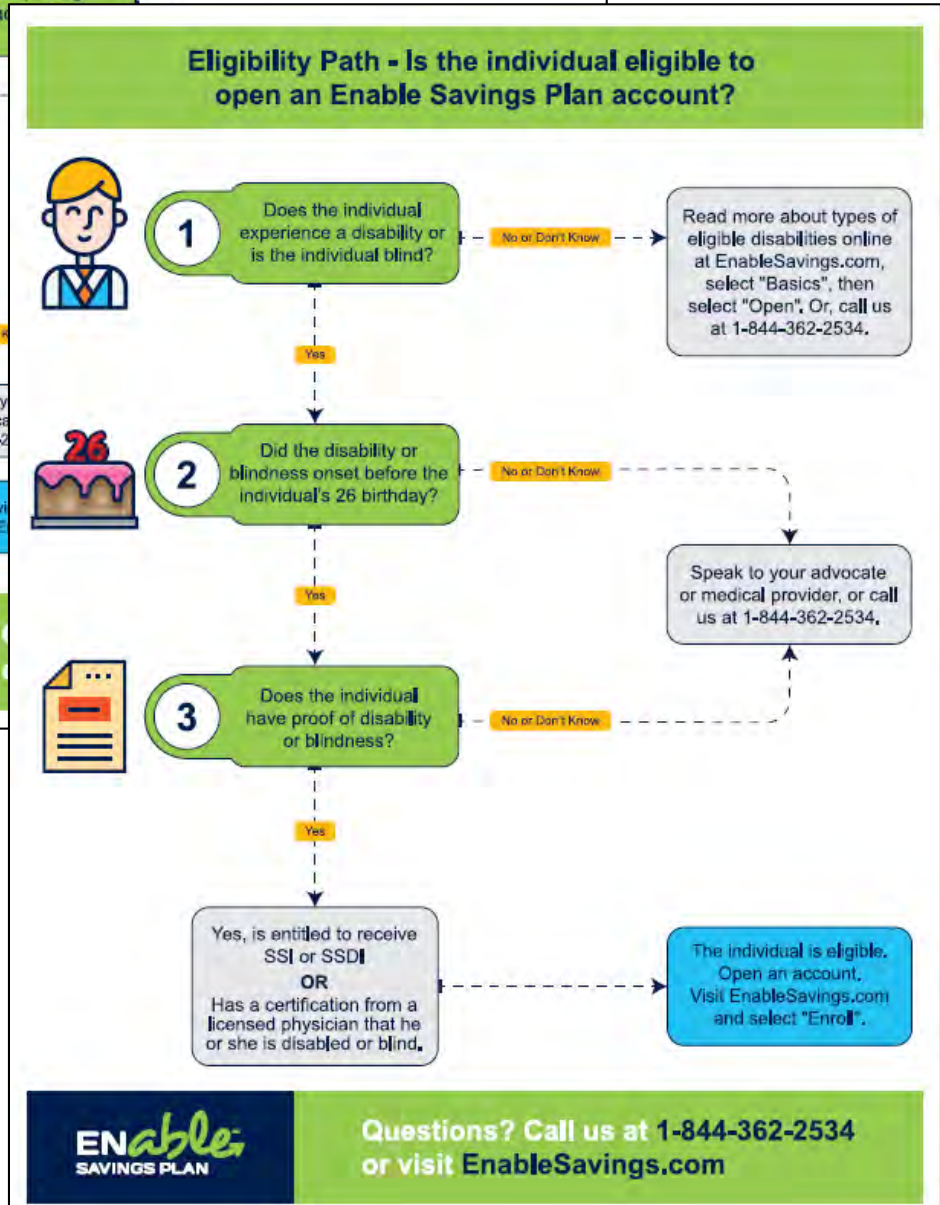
Eligibility Path - Is the individual eligible to open an Enable Savings Plan account?

1

Does the individual experience a disability or is the individual blind?

No or Don't Know

Read more about types of eligible disabilities online at EnableSavings.com, select "Basics", then select "Open". Or, call us at 1-844-362-2534.

Yes

26

2

Did the disability or blindness onset before the individual's 26 birthday?

No or Don't Know

Yes

Speak to your advocate or medical provider, or call us at 1-844-362-2534.

3

Does the individual have proof of disability or blindness?

No or Don't Know

Yes

Yes, is entitled to receive SSI or SSDI
OR
Has a certification from a licensed physician that he or she is disabled or blind.

The individual is eligible. Open an account. Visit EnableSavings.com and select "Enroll".

ENable SAVINGS PLAN

Questions? Call us at 1-844-362-2534 or visit EnableSavings.com